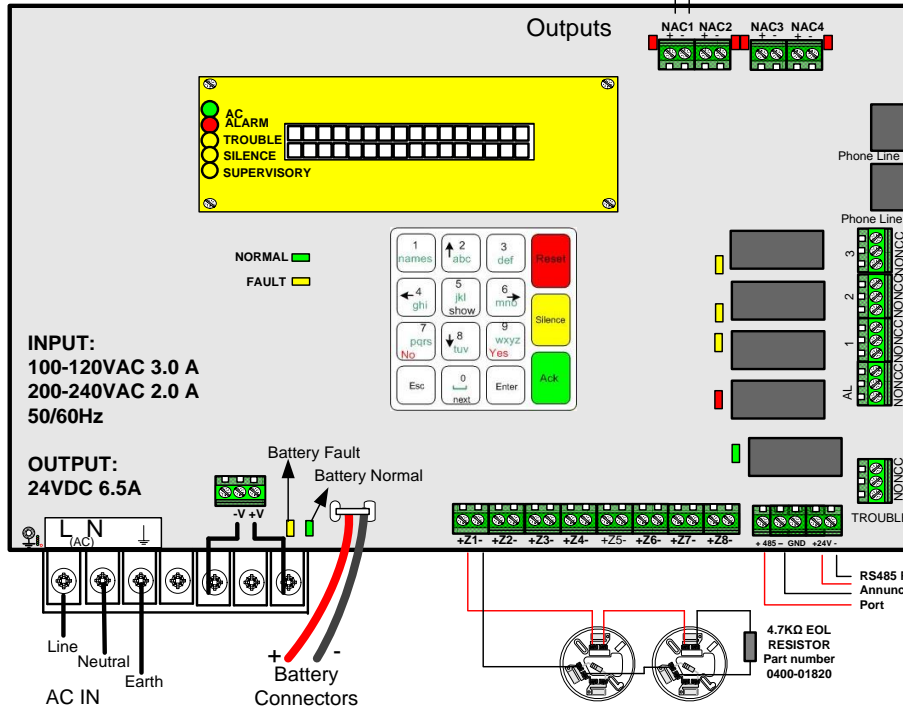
Outputs

NAC1 NAC2 NAC3 NAC4
+ - + - + - + -

AC
ALARM
TROUBLE
SILENCE
SUPERVISORY

Phone Line

Phone Line

NORMAL

FAULT

1 names
2 abc
3 def
Reset
4 ghi
5 jkl show
6 mno
Silence
7 pqrs No
8 tuv
9 wxyz Yes
Ack
Esc
0 next
Enter

3
2
1
AL
NONCC
NONCC
NONCC
NONCC

INPUT:
100-120VAC 3.0 A
200-240VAC 2.0 A
50/60Hz

OUTPUT:
24VDC 6.5A

Battery Fault
Battery Normal

-V +V

NONCC
TROUBLE

+Z1- +Z2- +Z3- +Z4- +Z5- +Z6- +Z7- +Z8-

+ 485 – GND +24V -

RS485 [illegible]
Annunc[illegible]
Port

L N
(AC)

Line
Neutral
Earth
AC IN

+ -
Battery
Connectors

4.7KΩ EOL
RESISTOR
Part number
0400-01820